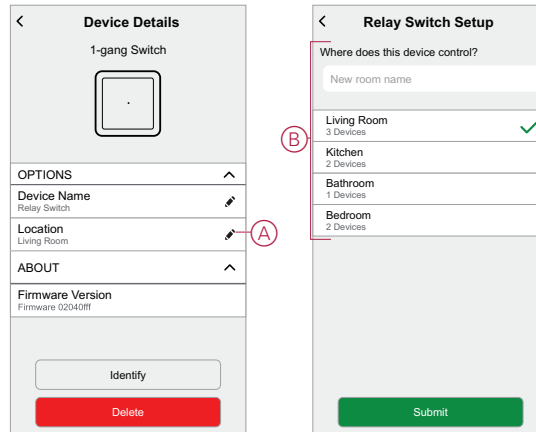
<
Device Details
1-gang Switch

OPTIONS
Device Name
Relay Switch
Location
Living Room
A
ABOUT
Firmware Version
Firmware 02040fff
Identify
Delete

<
Relay Switch Setup
Where does this device control?
New room name
B
Living Room
3 Devices
Kitchen
2 Devices
Bathroom
1 Devices
Bedroom
2 Devices
Submit